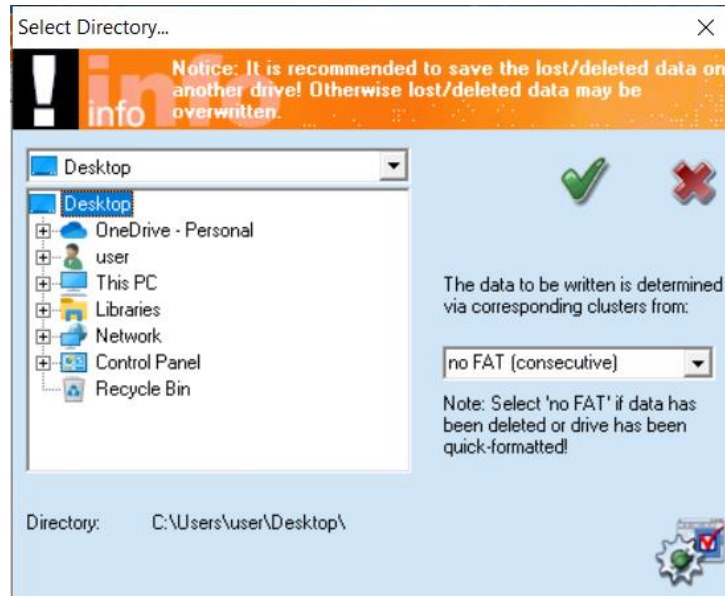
Select Directory...

X

info

Notice: It is recommended to save the lost/deleted data on another drive! Otherwise lost/deleted data may be overwritten.

Desktop

Desktop
OneDrive - Personal
user
This PC
Libraries
Network
Control Panel
Recycle Bin

The data to be written is determined via corresponding clusters from:

no FAT (consecutive)

Note: Select 'no FAT' if data has been deleted or drive has been quick-formatted!

Directory: C:\Users\user\Desktop\